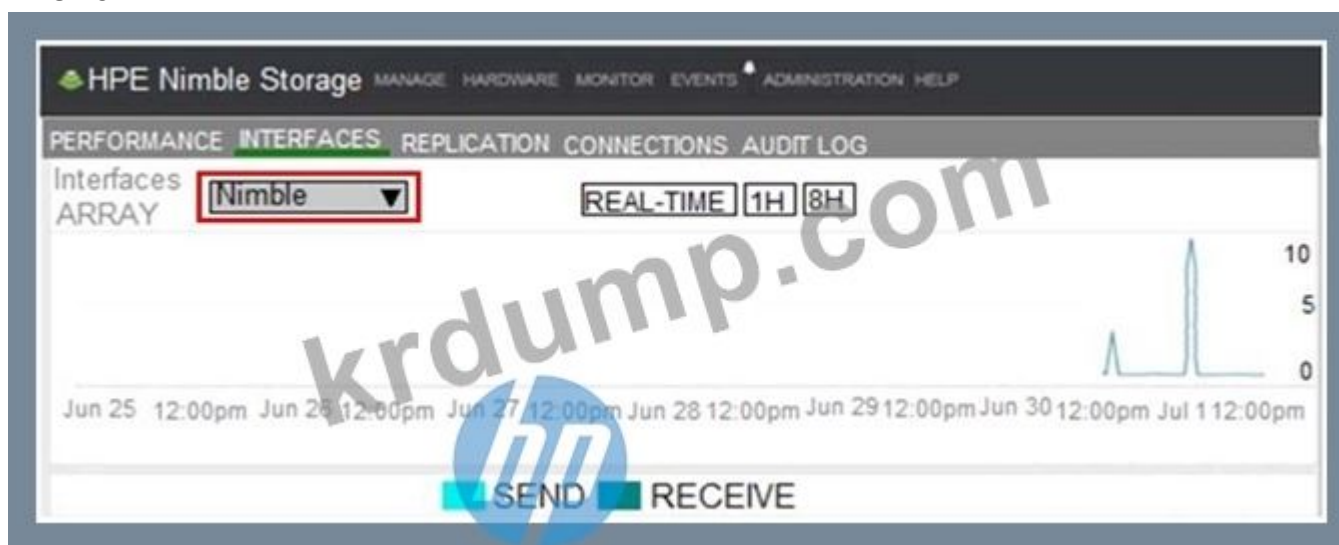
HPE Nimble Storage MANAGE HARDWARE MONITOR EVENTS ADMINISTRATION HELP

PERFORMANCE INTERFACES REPLICATION CONNECTIONS AUDIT LOG

Interfaces ARRAY Nimble ▼

REAL-TIME 1H 8H

krdump.com

10
5
0

Jun 25 12:00pm Jun 26 12:00pm Jun 27 12:00pm Jun 28 12:00pm Jun 29 12:00pm Jun 30 12:00pm Jul 1 12:00pm

hp

SEND RECEIVE